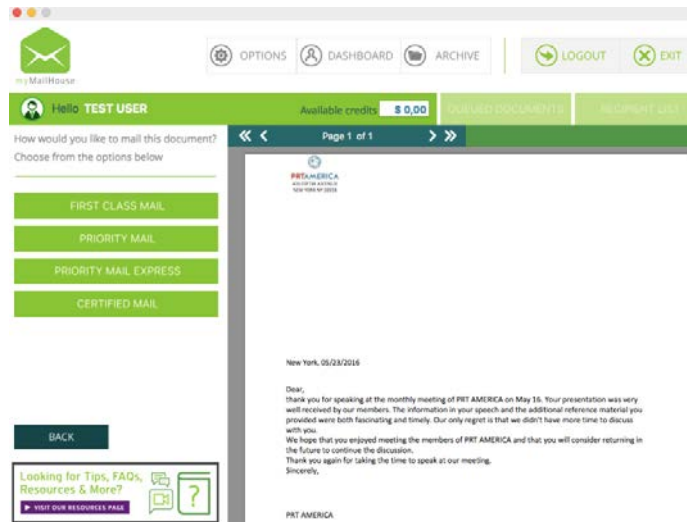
myMailHouse

OPTIONS DASHBOARD ARCHIVE LOGOUT EXIT

Hello TEST USER Available credits $ 0,00 QUEUED DOCUMENTS RECIPIENT LIST

How would you like to mail this document? Choose from the options below

FIRST CLASS MAIL

PRIORITY MAIL

PRIORITY MAIL EXPRESS

CERTIFIED MAIL

BACK

Looking for Tips, FAQs, Resources & More?

VISIT OUR RESOURCES PAGE

« ‹ Page 1 of 1 › »

PRTAMERICA
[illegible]
NEW YORK NY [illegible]

New York, 05/23/2016

Dear,
thank you for speaking at the monthly meeting of PRT AMERICA on May 16. Your presentation was very well received by our members. The information in your speech and the additional reference material you provided were both fascinating and timely. Our only regret is that we didn't have more time to discuss with you.
We hope that you enjoyed meeting the members of PRT AMERICA and that you will consider returning in the future to continue the discussion.
Thank you again for taking the time to speak at our meeting.
Sincerely,

PRT AMERICA